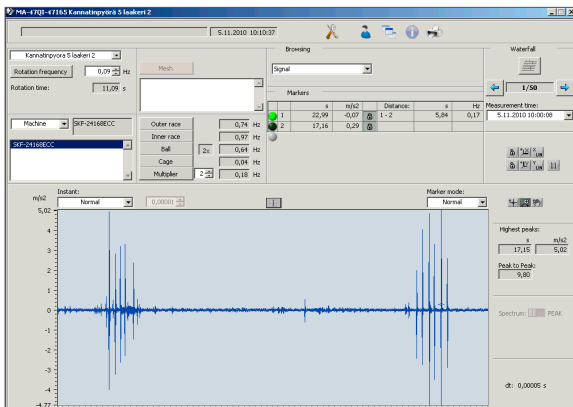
MA-47QI-47165 Kannatinpyörä 5 laakeri 2

5.11.2010 10:10:37

Kannatinpyörä 5 laakeri 2

Rotation frequency 0,09 Hz

Rotation time: 11,09 s

Mesh

Machine SKF-24168ECC

SKF-24168ECC

Outer race 0,74 Hz
Inner race 0,97 Hz
Ball 2x 0,64 Hz
Cage 0,04 Hz
Multiplier 2 0,18 Hz

Browsing

Signal

Markers

| | s | m/s2 | | Distance: | s | Hz |
|---|---|---|---|---|---|---|
| 1 | 22,99 | -0,07 | | 1 - 2 | 5,84 | 0,17 |
| 2 | 17,16 | 0,29 | | | | |

Waterfall

1/50

Measurement time:

5.11.2010 10:00:08

Instant:

m/s2

Normal

0,00001

Marker mode:

Normal

5,02
4
3
2
1
0
-1
-2
-3
-4
-4,77

Highest peaks:
s m/s2
17,15 5,02

Peak to Peak:
9,80

Spectrum: PEAK

dt: 0,00005 s